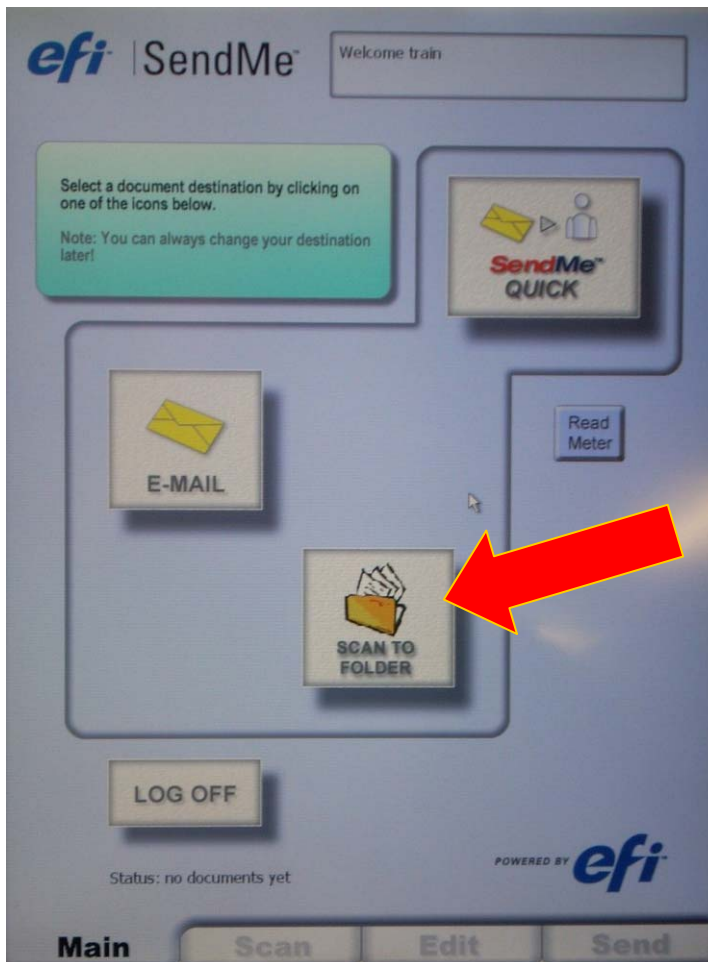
efi | SendMe™

Welcome train

Select a document destination by clicking on one of the icons below.

Note: You can always change your destination later!

SendMe™ QUICK

E-MAIL

Read Meter

SCAN TO FOLDER

LOG OFF

POWERED BY efi

Status: no documents yet

Main

Scan

Edit

Send